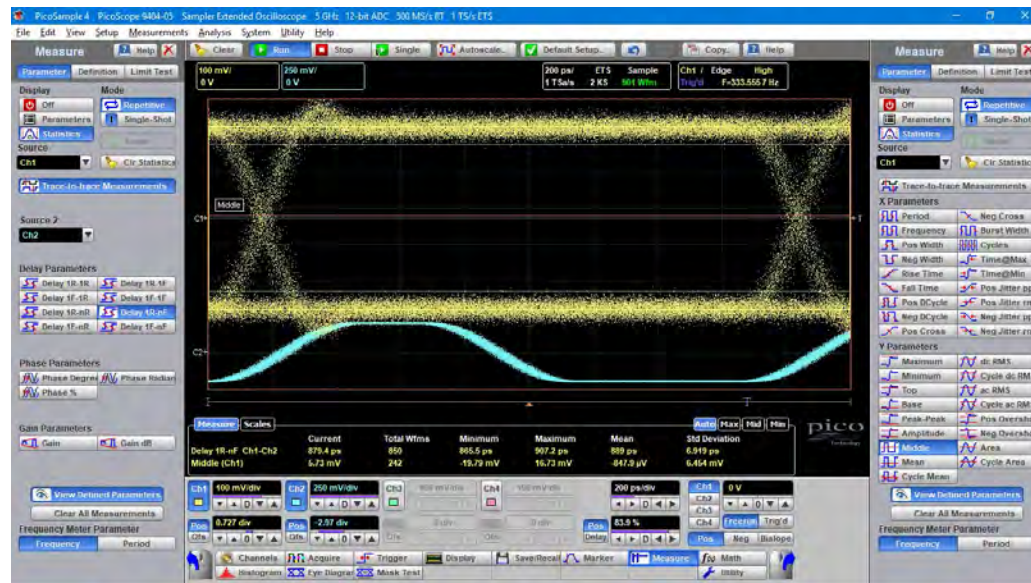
PicoSample 4 PicoScope 9404-05 Sampler Extended Oscilloscope 5 GHz 12-bit ADC 500 MS/s RT 1 TS/s ETS

File Edit View Setup Measurements Analysis System Utility Help

Measure Help
Parameter Definition Limit Test
Display Mode
Off Repetitive
Parameters Single-Shot
Statistics
Source
Ch1 Clr Statistics
Trace-to-trace Measurements
Source 2
Ch2
Delay Parameters
Delay 1R-1R Delay 1R-1F
Delay 1F-1R Delay 1F-1F
Delay 1R-nR Delay 1R-nF
Delay 1F-nR Delay 1F-nF
Phase Parameters
Phase Degrees Phase Radians
Phase %
Gain Parameters
Gain Gain dB
View Defined Parameters
Clear All Measurements
Frequency Meter Parameter
Frequency Period

Clear Run Stop Single Autoscale Default Setup Copy Help

100 mV/ 0 V
250 mV/ 0 V
200 ps/ 1 TSa/s ETS 2 KS Sample 501 Wfm
Ch1 / Edge Trig'd High F=333.5557 Hz

Middle
C1
C2

Measure Scales
Auto Max Mid Min
pico Technology

| | Current | Total Wfms | Minimum | Maximum | Mean | Std Deviation |
|---|---|---|---|---|---|---|
| Delay 1R-nF Ch1-Ch2 | 879.4 ps | 850 | 865.5 ps | 907.2 ps | 889 ps | 6.919 ps |
| Middle (Ch1) | 5.73 mV | 242 | -19.79 mV | 16.73 mV | -847.9 µV | 6.454 mV |

Ch1 100 mV/div
Ch2 250 mV/div
Ch3
Ch4
200 ps/div
Ch1 0 V
Ch3
Ch4
Pos 0.727 div
Pos -2.97 div
Pos 83.9 %
Ofs
Delay
Freerun Trig'd
Pos Neg Bislope
Channels Acquire Trigger Display Save/Recall Marker Measure Math
Histogram Eye Diagram Mask Test Utility

Measure Help
Parameter Definition Limit Test
Display Mode
Off Repetitive
Parameters Single-Shot
Statistics
Source
Ch1 Clr Statistics
Trace-to-trace Measurements
X Parameters
Period Neg Cross
Frequency Burst Width
Pos Width Cycles
Neg Width Time@Max
Rise Time Time@Min
Fall Time Pos Jitter p-p
Pos DCycle Pos Jitter rms
Neg DCycle Neg Jitter p-p
Pos Cross Neg Jitter rms
Y Parameters
Maximum dc RMS
Minimum Cycle dc RMS
Top ac RMS
Base Cycle ac RMS
Peak-Peak Pos Overshoot
Amplitude Neg Overshoot
Middle Area
Mean Cycle Area
Cycle Mean
View Defined Parameters
Clear All Measurements
Frequency Meter Parameter
Frequency Period